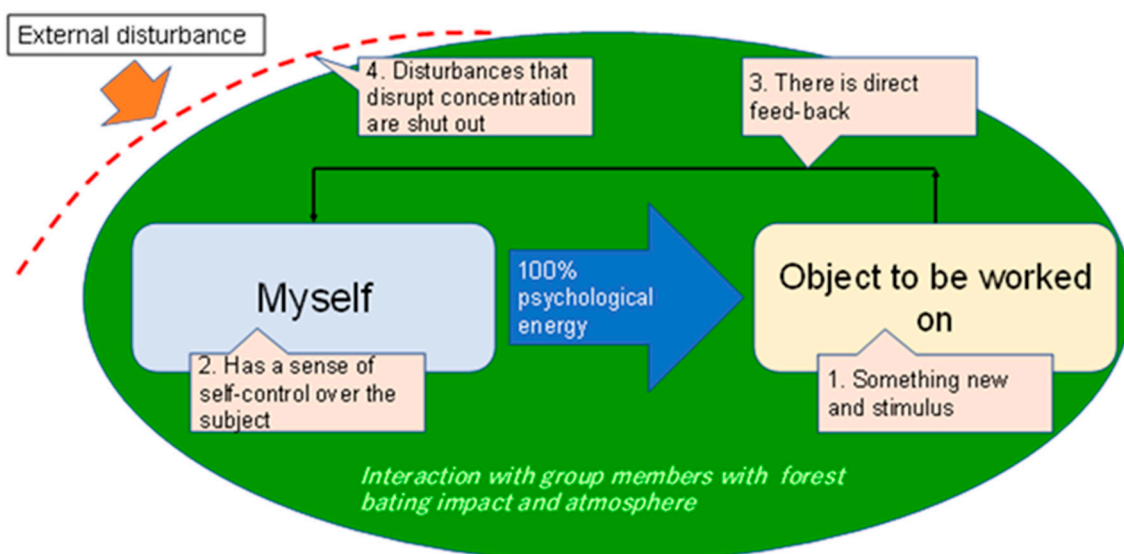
External disturbance

4. Disturbances that disrupt concentration are shut out

3. There is direct feed-back

Myself

100% psychological energy

Object to be worked on

2. Has a sense of self-control over the subject

1. Something new and stimulus

Interaction with group members with forest bating impact and atmosphere